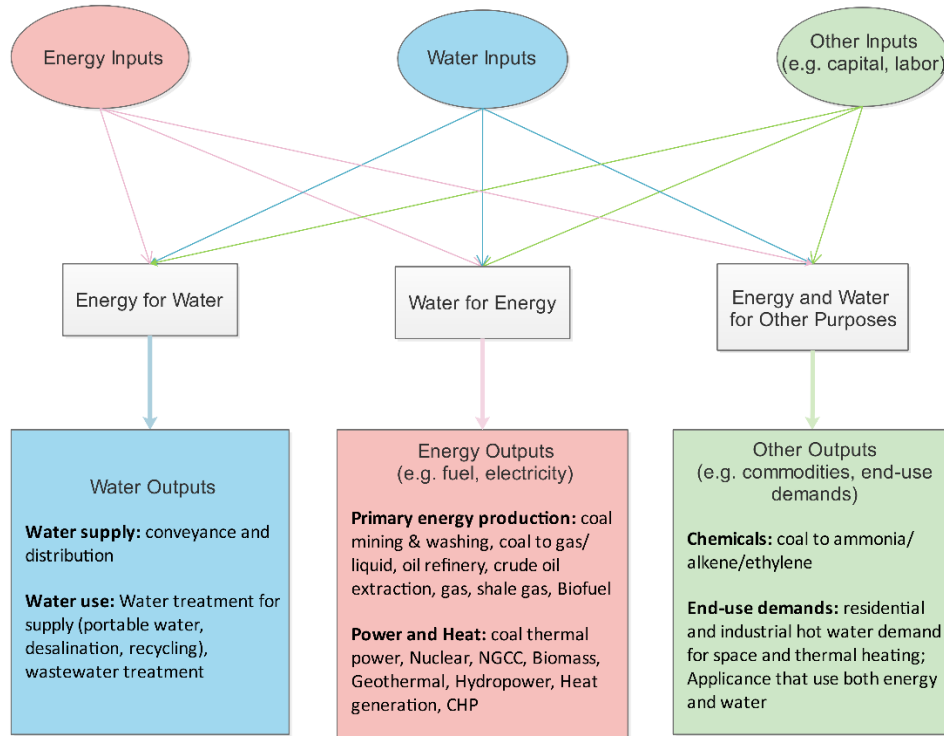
Energy Inputs

Water Inputs

Other Inputs
(e.g. capital, labor)

Energy for Water

Water for Energy

Energy and Water for Other Purposes

Water Outputs

**Water supply:** conveyance and distribution

**Water use:** Water treatment for supply (portable water, desalination, recycling), wastewater treatment

Energy Outputs
(e.g. fuel, electricity)

**Primary energy production:** coal mining & washing, coal to gas/ liquid, oil refinery, crude oil extraction, gas, shale gas, Biofuel

**Power and Heat:** coal thermal power, Nuclear, NGCC, Biomass, Geothermal, Hydropower, Heat generation, CHP

Other Outputs
(e.g. commodities, end-use demands)

**Chemicals:** coal to ammonia/ alkene/ethylene

**End-use demands:** residential and industrial hot water demand for space and thermal heating; Applicance that use both energy and water